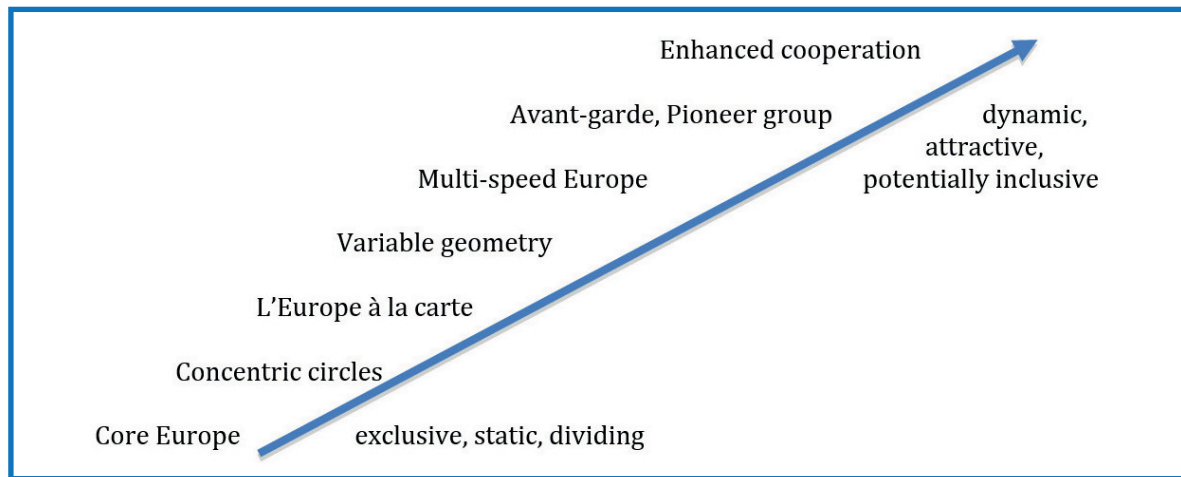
Enhanced cooperation

Avant-garde, Pioneer group

dynamic, attractive, potentially inclusive

Multi-speed Europe

Variable geometry

L'Europe à la carte

Concentric circles

Core Europe

exclusive, static, dividing